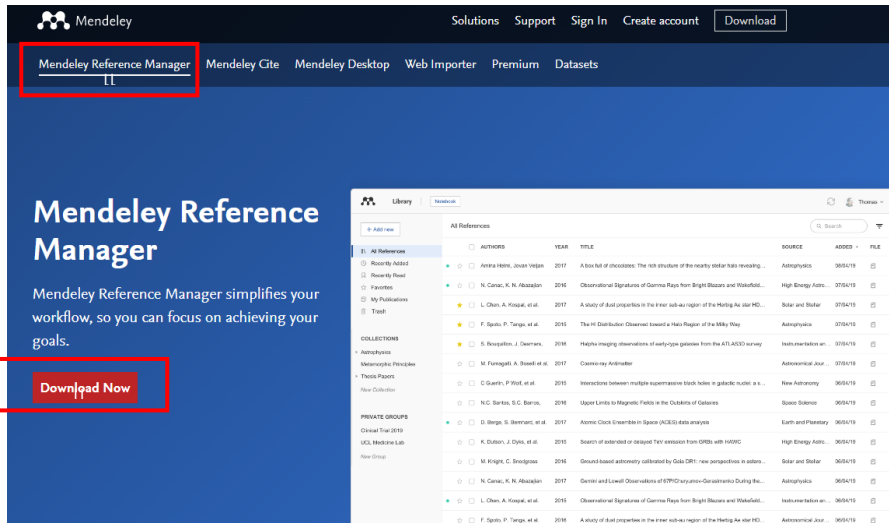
Mendeley

Solutions Support Sign In Create account Download

Mendeley Reference Manager Mendeley Cite Mendeley Desktop Web Importer Premium Datasets

Mendeley Reference Manager

Mendeley Reference Manager simplifies your workflow, so you can focus on achieving your goals.

Download Now

Library Notebook

Thomas

+ Add new

All References

All References
Recently Added
Recently Read
Favorites
My Publications
Trash

COLLECTIONS
Astrophysics
Metamorphic Principles
Thesis Papers
New Collection

PRIVATE GROUPS
Clinical Trial 2019
UCL Medicine Lab
New Group

Search

| AUTHORS | YEAR | TITLE | SOURCE | ADDED | FILE |
|---|---|---|---|---|---|
| Amina Helmi, Jovan Veljan | 2017 | A box full of chocolates: The rich structure of the nearby stellar halo revealing... | Astrophysics | 06/04/19 | |
| N. Canac, K. N. Abazajian | 2016 | Observational Signatures of Gamma Rays from Bright Blazars and Wakefield... | High Energy Astro... | 07/04/19 | |
| L. Olsen, A. Kospal, et al. | 2017 | A study of dust properties in the inner sub-au region of the Herbig Ae star HD... | Solar and Stellar | 07/04/19 | |
| F. Spoto, P. Tanga, et al. | 2015 | The HI Distribution Observed toward a Halo Region of the Milky Way | Astrophysics | 07/04/19 | |
| S. Bourgallim, J. Desmers, | 2016 | Halpha imaging observations of early-type galaxies from the ATLAS3D survey | Instrumentation an... | 07/04/19 | |
| M. Fumagalli, A. Boselli et al. | 2017 | Cosmic-ray Antimatter | Astronomical Jour... | 07/04/19 | |
| C Guerlin, P Wolf, et al. | 2015 | Interactions between multiple supermassive black holes in galactic nuclei: a s... | New Astronomy | 08/04/19 | |
| N.C. Santos, S.C. Barros, | 2015 | Upper Limits to Magnetic Fields in the Outskirts of Galaxies | Space Science | 08/04/19 | |
| D. Berge, S. Bernhard, et al. | 2017 | Atomic Clock Ensemble in Space (ACES) data analysis | Earth and Planetary | 08/04/19 | |
| K. Dutson, J. Dyks, et al. | 2015 | Search of extended or delayed TeV emission from GRBs with HAWC | High Energy Astro... | 08/04/19 | |
| M. Knight, C. Snodgrass | 2016 | Ground-based astrometry calibrated by Gaia DR1: new perspectives in astero... | Solar and Stellar | 08/04/19 | |
| N. Canac, K. N. Abazajian | 2017 | Gemini and Lowell Observations of 67P/Churyumov-Gerasimenko During the... | Astrophysics | 08/04/19 | |
| L. Olsen, A. Kospal, et al. | 2015 | Observational Signatures of Gamma Rays from Bright Blazars and Wakefield... | Instrumentation an... | 08/04/19 | |
| F. Spoto, P. Tanga, et al. | 2016 | A study of dust properties in the inner sub-au region of the Herbig Ae star HD... | Astronomical Jour... | 08/04/19 | |